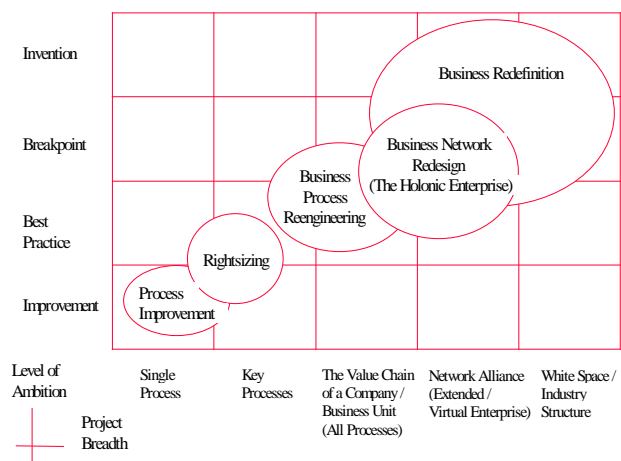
Invention

Breakpoint

Best Practice

Improvement

Business Redefinition

Business Network Redesign (The Holonic Enterprise)

Business Process Reengineering

Rightsizing

Process Improvement

Level of Ambition

Single Process

Key Processes

The Value Chain of a Company / Business Unit (All Processes)

Network Alliance (Extended / Virtual Enterprise)

White Space / Industry Structure

Project Breadth